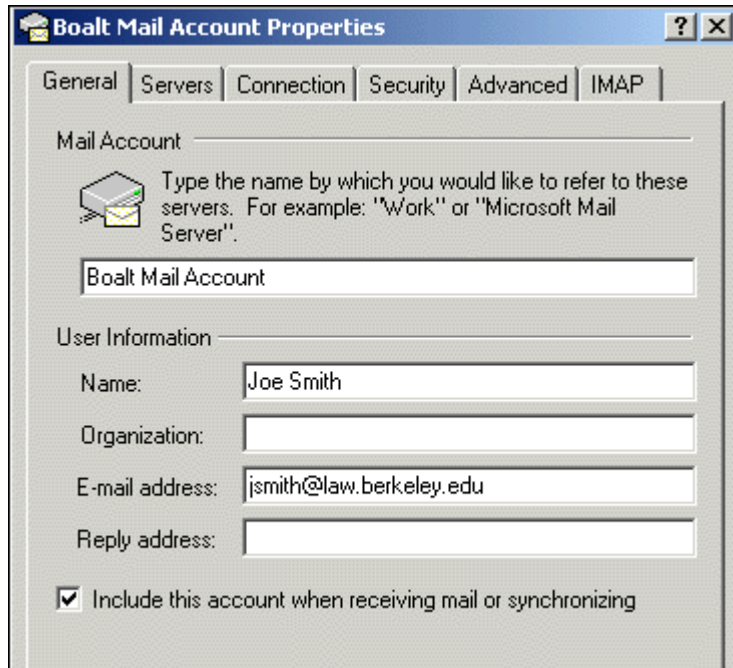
Boalt Mail Account Properties

?
X

General | Servers | Connection | Security | Advanced | IMAP

Mail Account

Type the name by which you would like to refer to these servers. For example: "Work" or "Microsoft Mail Server".

Boalt Mail Account

User Information

Name: Joe Smith

Organization:

E-mail address: jsmith@law.berkeley.edu

Reply address:

☑ Include this account when receiving mail or synchronizing